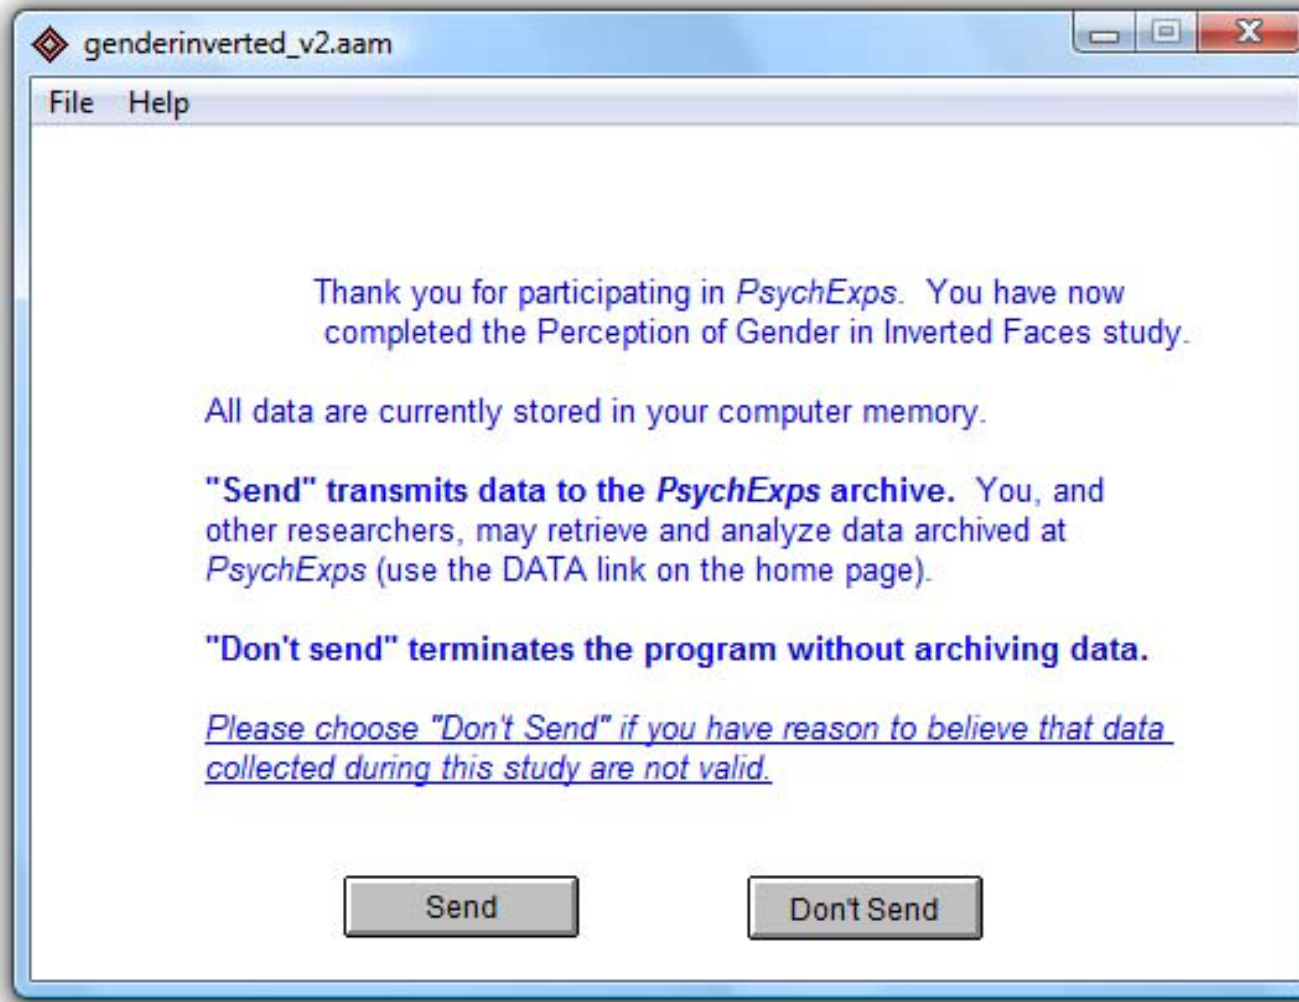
genderinverted_v2.aam

File Help

Thank you for participating in PsychExps. You have now completed the Perception of Gender in Inverted Faces study.

All data are currently stored in your computer memory.

"Send" transmits data to the PsychExps archive. You, and other researchers, may retrieve and analyze data archived at PsychExps (use the DATA link on the home page).

"Don't send" terminates the program without archiving data.

Please choose "Don't Send" if you have reason to believe that data collected during this study are not valid.

Send

Don't Send